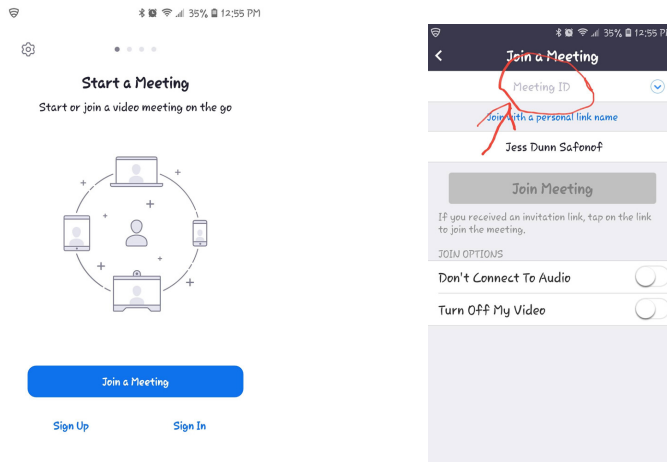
35% 12:55 PM

Start a Meeting

Start or join a video meeting on the go

Join a Meeting

Sign Up

Sign In

35% 12:55 PM

Join a Meeting

Meeting ID

Join with a personal link name

Jess Dunn Safonof

Join Meeting

If you received an invitation link, tap on the link to join the meeting.

JOIN OPTIONS

Don't Connect To Audio

Turn Off My Video